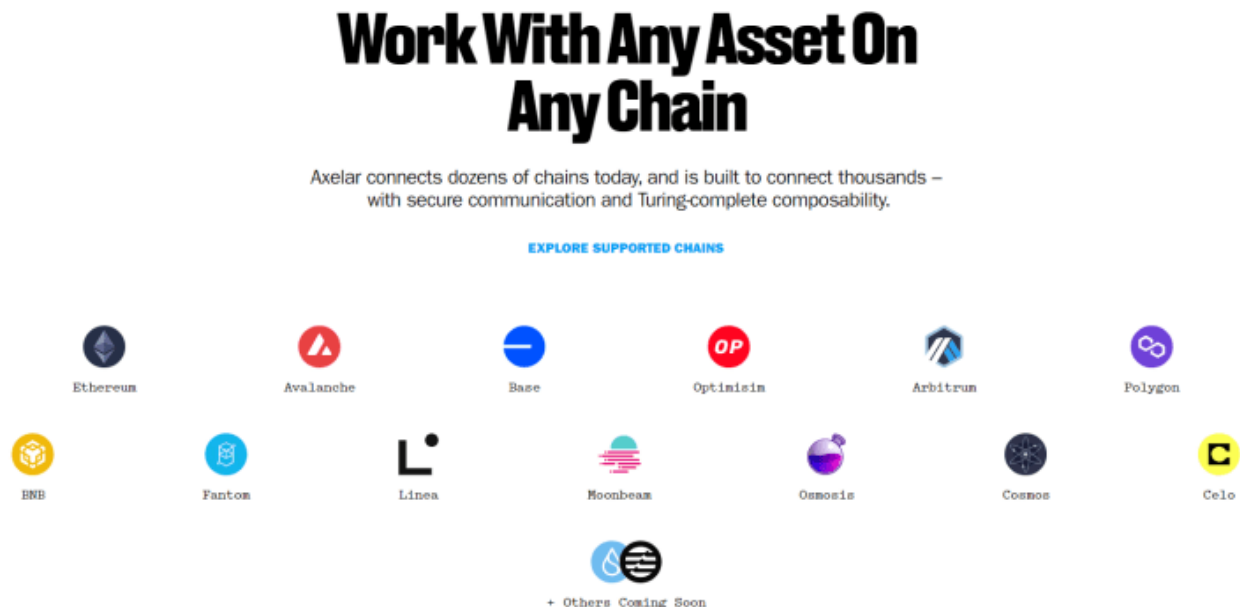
Work With Any Asset On Any Chain

Axelar connects dozens of chains today, and is built to connect thousands – with secure communication and Turing-complete composability.

EXPLORE SUPPORTED CHAINS

OP

Ethereum

Avalanche

Base

Optimisim

Arbitrum

Polygon

BNB

Fantom

Linea

Moonbeam

Osmosis

Cosmos

Celo

+ Others Coming Soon